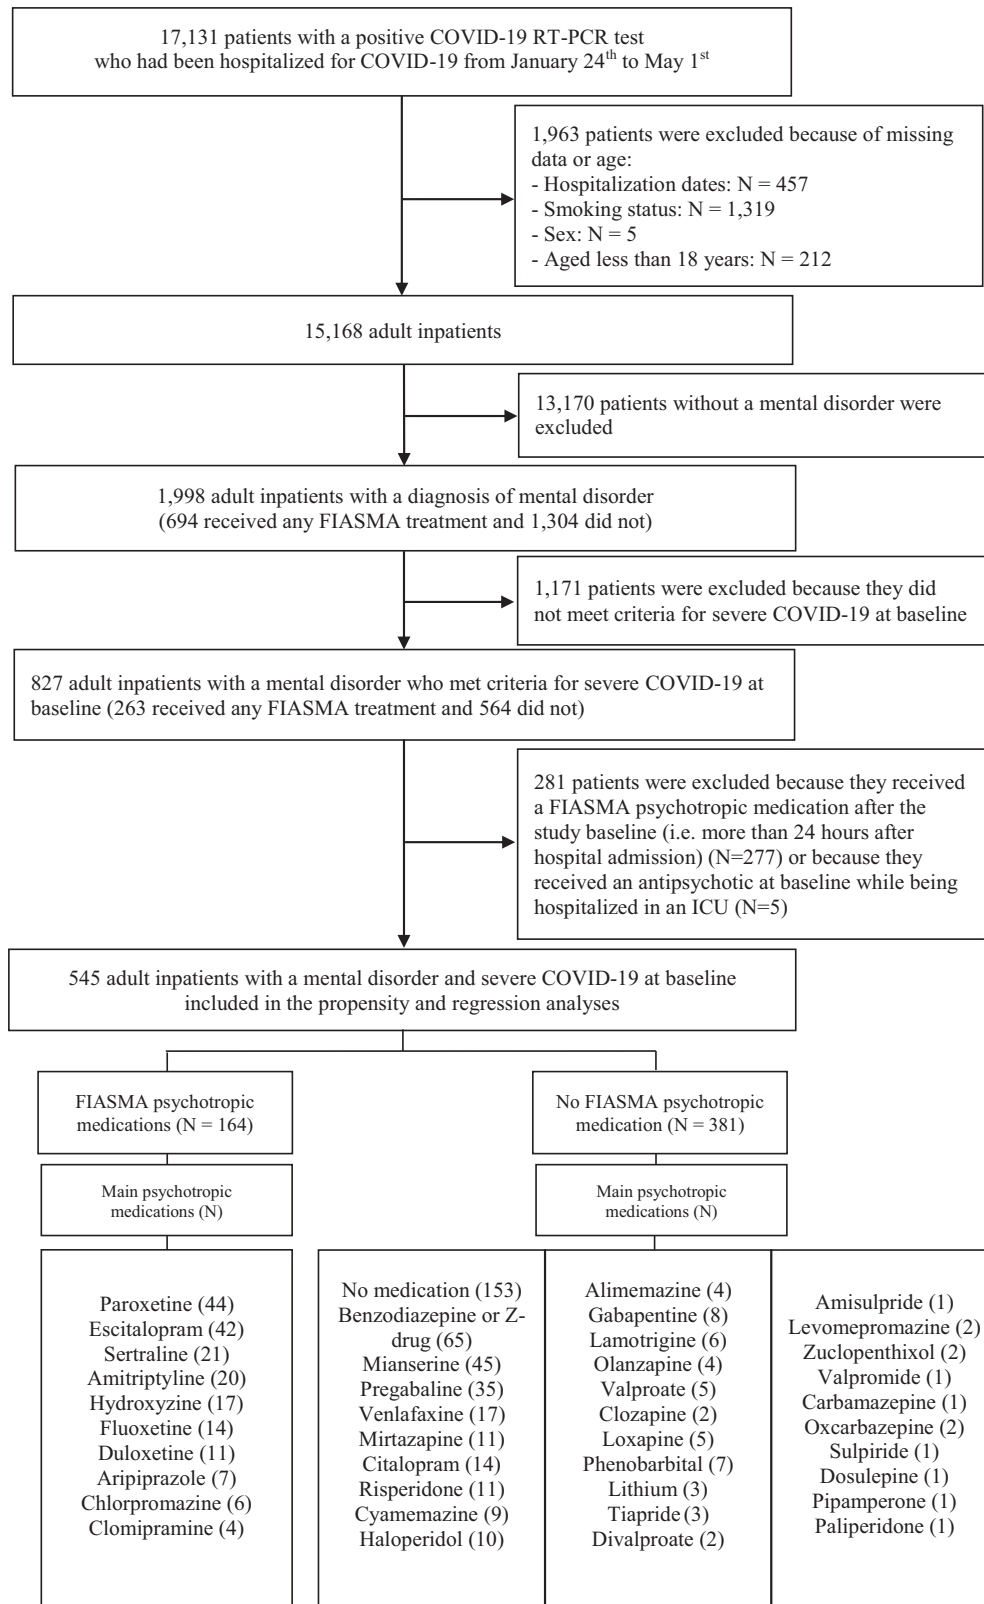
17,131 patients with a positive COVID-19 RT-PCR test who had been hospitalized for COVID-19 from January 24$^{th}$ to May 1$^{st}$

1,963 patients were excluded because of missing data or age:
- Hospitalization dates: N = 457
- Smoking status: N = 1,319
- Sex: N = 5
- Aged less than 18 years: N = 212

15,168 adult inpatients

13,170 patients without a mental disorder were excluded

1,998 adult inpatients with a diagnosis of mental disorder (694 received any FIASMA treatment and 1,304 did not)

1,171 patients were excluded because they did not meet criteria for severe COVID-19 at baseline

827 adult inpatients with a mental disorder who met criteria for severe COVID-19 at baseline (263 received any FIASMA treatment and 564 did not)

281 patients were excluded because they received a FIASMA psychotropic medication after the study baseline (i.e. more than 24 hours after hospital admission) (N=277) or because they received an antipsychotic at baseline while being hospitalized in an ICU (N=5)

545 adult inpatients with a mental disorder and severe COVID-19 at baseline included in the propensity and regression analyses

FIASMA psychotropic medications (N = 164)

Main psychotropic medications (N)

Paroxetine (44)
Escitalopram (42)
Sertraline (21)
Amitriptyline (20)
Hydroxyzine (17)
Fluoxetine (14)
Duloxetine (11)
Aripiprazole (7)
Chlorpromazine (6)
Clomipramine (4)

No FIASMA psychotropic medication (N = 381)

Main psychotropic medications (N)

No medication (153)
Benzodiazepine or Z-drug (65)
Mianserine (45)
Pregabaline (35)
Venlafaxine (17)
Mirtazapine (11)
Citalopram (14)
Risperidone (11)
Cyamemazine (9)
Haloperidol (10)

Alimemazine (4)
Gabapentine (8)
Lamotrigine (6)
Olanzapine (4)
Valproate (5)
Clozapine (2)
Loxapine (5)
Phenobarbital (7)
Lithium (3)
Tiapride (3)
Divalproate (2)

Amisulpride (1)
Levomepromazine (2)
Zuclopenthixol (2)
Valpromide (1)
Carbamazepine (1)
Oxcarbazepine (2)
Sulpiride (1)
Dosulepine (1)
Pipamperone (1)
Paliperidone (1)